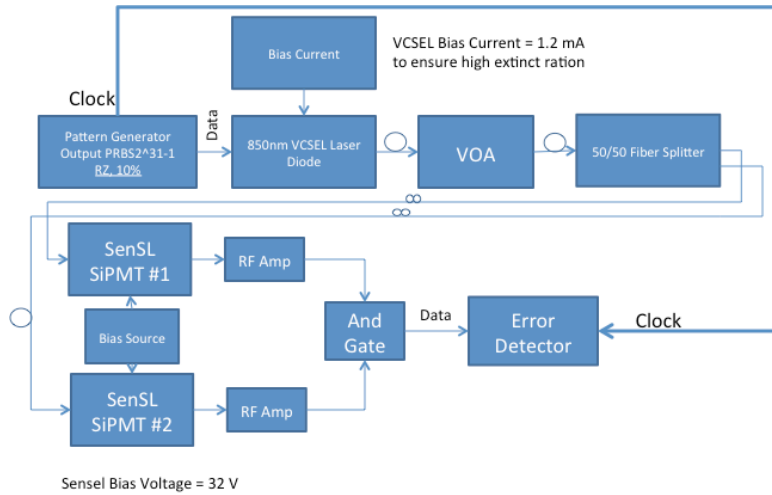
Bias Current

VCSEL Bias Current = 1.2 mA
to ensure high extinct ration

Clock

Pattern Generator
Output PRBS2^31-1
RZ, 10%

Data

850nm VCSEL Laser
Diode

VOA

50/50 Fiber Splitter

SenSL
SiPMT #1

RF Amp

Bias Source

And
Gate

Data

Error
Detector

Clock

SenSL
SiPMT #2

RF Amp

Sensel Bias Voltage = 32 V